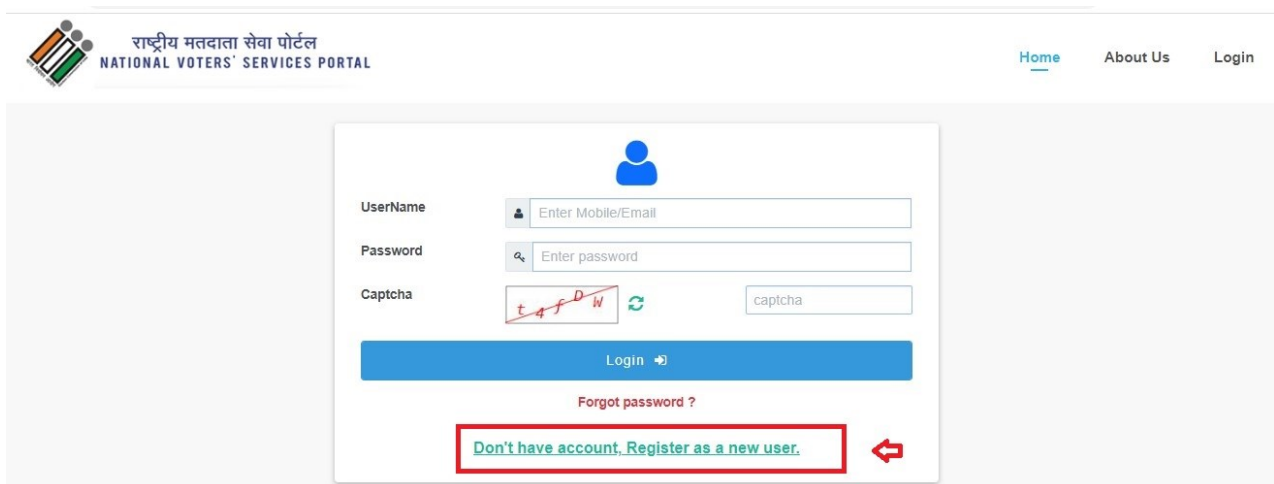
राष्ट्रीय मतदाता सेवा पोर्टल
NATIONAL VOTERS' SERVICES PORTAL

Home About Us Login

UserName
Enter Mobile/Email

Password
Enter password

Captcha
t 4 f D W
captcha

Login

Forgot password ?

Don't have account, Register as a new user.